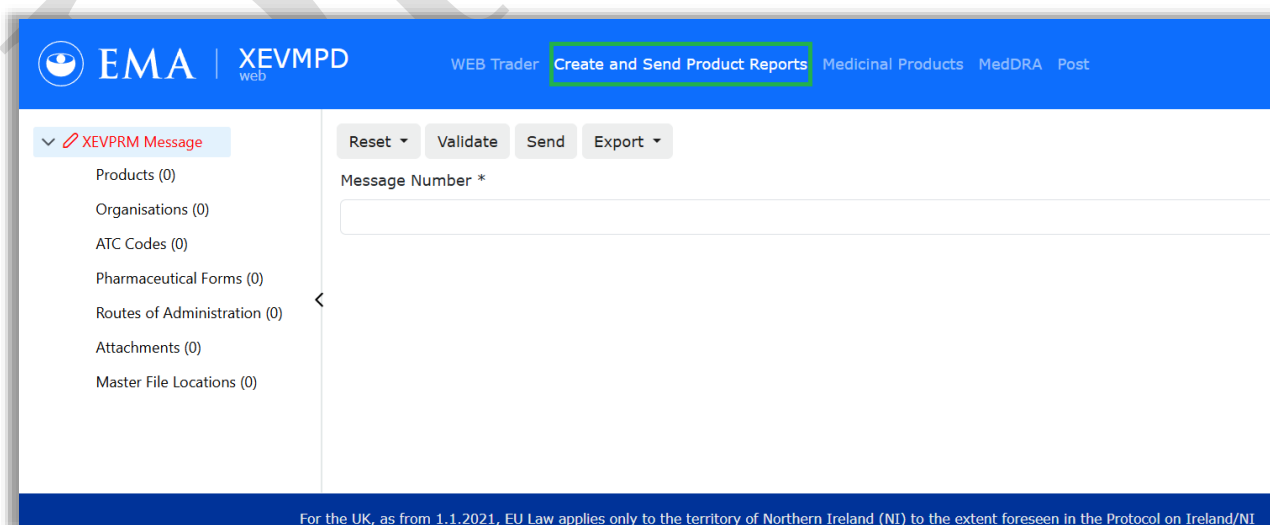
EMA | XEVMPD web

WEB Trader Create and Send Product Reports Medicinal Products MedDRA Post

XEVPRM Message
Products (0)
Organisations (0)
ATC Codes (0)
Pharmaceutical Forms (0)
Routes of Administration (0)
Attachments (0)
Master File Locations (0)

Reset Validate Send Export

Message Number *

For the UK, as from 1.1.2021, EU Law applies only to the territory of Northern Ireland (NI) to the extent foreseen in the Protocol on Ireland/NI